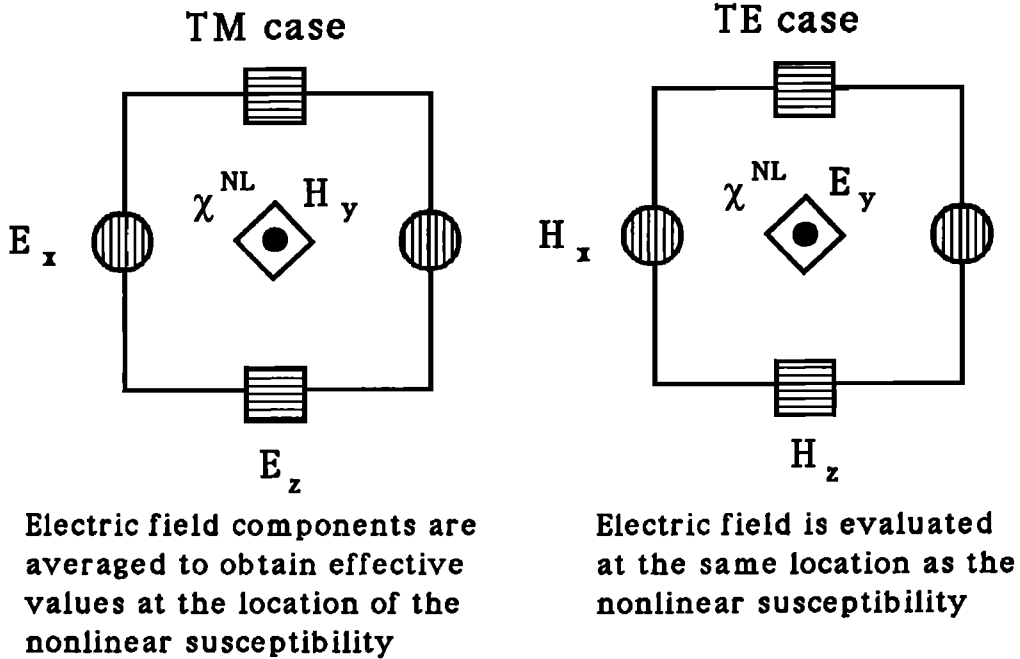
TM case

$E_x$

$\chi^{NL}$ $H_y$

$E_z$

Electric field components are averaged to obtain effective values at the location of the nonlinear susceptibility

TE case

$H_x$

$\chi^{NL}$ $E_y$

$H_z$

Electric field is evaluated at the same location as the nonlinear susceptibility